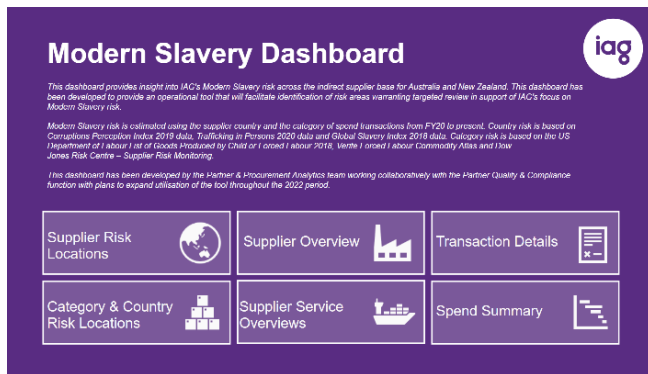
Modern Slavery Dashboard

iag

This dashboard provides insight into IAG's Modern Slavery risk across the indirect supplier base for Australia and New Zealand. This dashboard has been developed to provide an operational tool that will facilitate identification of risk areas warranting targeted review in support of IAG's focus on Modern Slavery risk.

Modern Slavery risk is estimated using the supplier country and the category of spend transactions from FY20 to present. Country risk is based on Corruptions Perception Index 2019 data, Trafficking in Persons 2020 data and Global Slavery Index 2018 data. Category risk is based on the US Department of Labour List of Goods Produced by Child or Forced Labour 2018, Verite Forced Labour Commodity Atlas and Dow Jones Risk Centre – Supplier Risk Monitoring.

This dashboard has been developed by the Partner & Procurement Analytics team working collaboratively with the Partner Quality & Compliance function with plans to expand utilisation of the tool throughout the 2022 period.

Supplier Risk Locations

Supplier Overview

Transaction Details

Category & Country Risk Locations

Supplier Service Overviews

Spend Summary